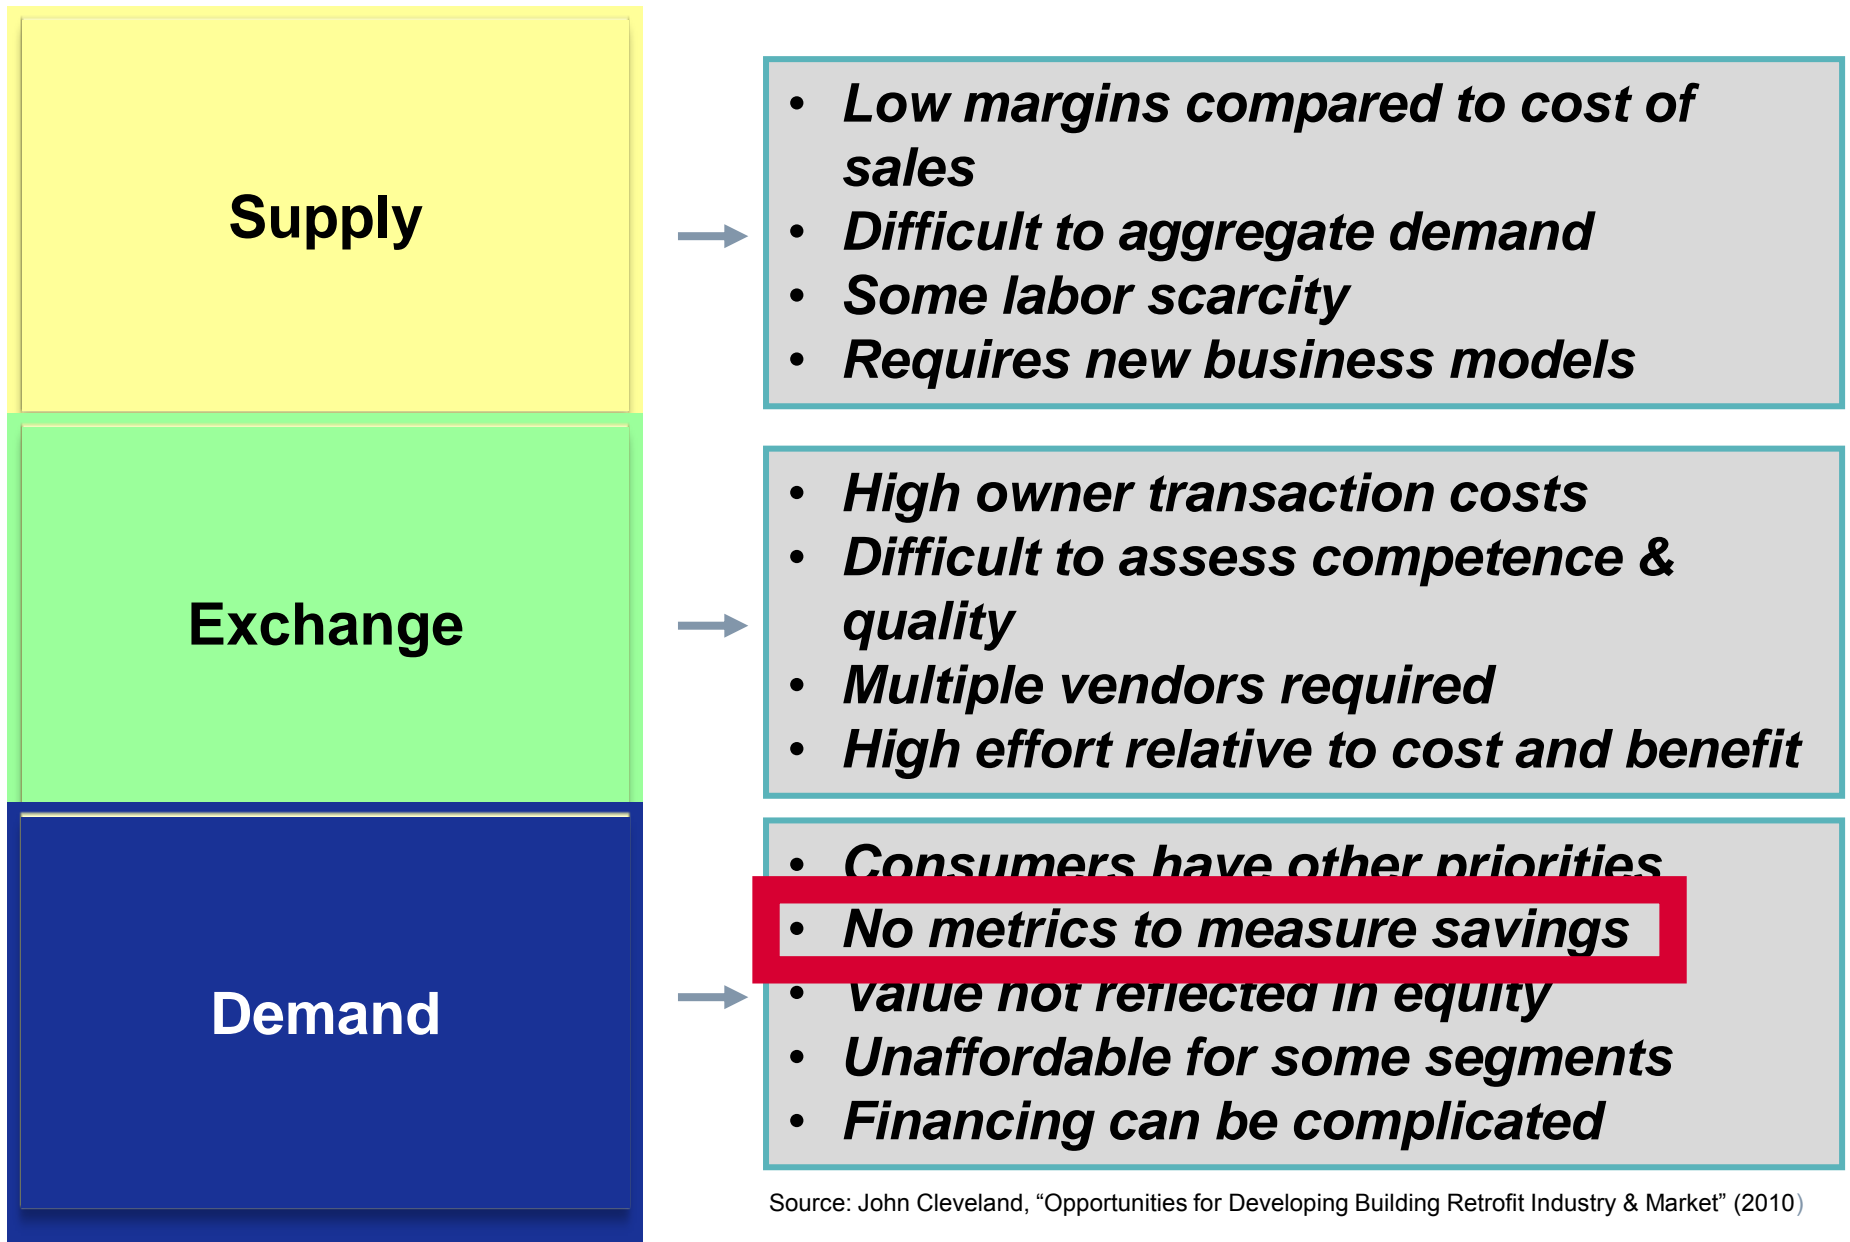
Supply

- Low margins compared to cost of sales
- Difficult to aggregate demand
- Some labor scarcity
- Requires new business models

Exchange

- High owner transaction costs
- Difficult to assess competence & quality
- Multiple vendors required
- High effort relative to cost and benefit

Demand

- Consumers have other priorities
- No metrics to measure savings
- Value not reflected in equity
- Unaffordable for some segments
- Financing can be complicated

Source: John Cleveland, “Opportunities for Developing Building Retrofit Industry & Market” (2010)